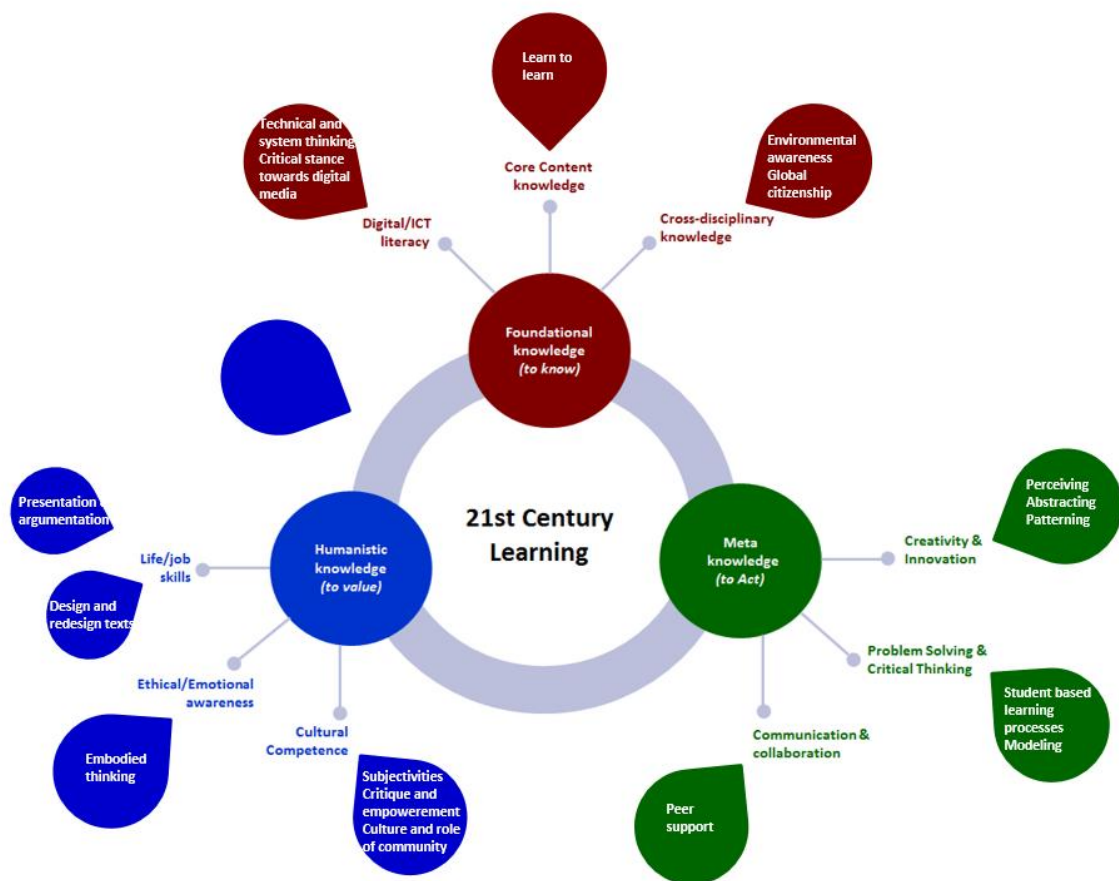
Learn to learn

Core Content knowledge

Technical and system thinking Critical stance towards digital media

Digital/ICT literacy

Environmental awareness Global citizenship

Cross-disciplinary knowledge

Foundational knowledge (to know)

21st Century Learning

Presentation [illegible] argumentation

Life/job skills

Design and redesign texts

Humanistic knowledge (to value)

Ethical/Emotional awareness

Embodied thinking

Cultural Competence

Subjectivities Critique and empowerement Culture and role of community

Meta knowledge (to Act)

Perceiving Abstracting Patterning

Creativity & Innovation

Problem Solving & Critical Thinking

Student based learning processes Modeling

Communication & collaboration

Peer support